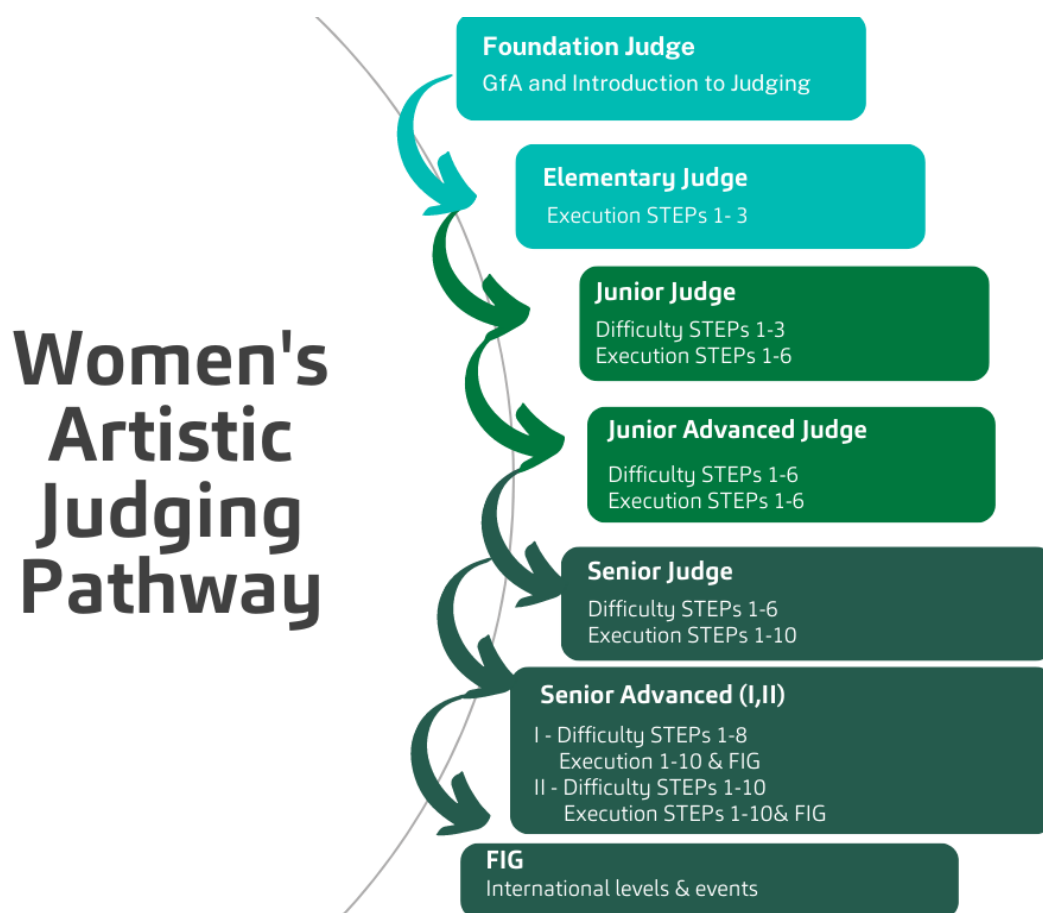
Women's Artistic Judging Pathway

Foundation Judge
GfA and Introduction to Judging

Elementary Judge
Execution STEPs 1- 3

Junior Judge
Difficulty STEPs 1-3
Execution STEPs 1-6

Junior Advanced Judge
Difficulty STEPs 1-6
Execution STEPs 1-6

Senior Judge
Difficulty STEPs 1-6
Execution STEPs 1-10

Senior Advanced (I,II)
I - Difficulty STEPs 1-8
Execution 1-10 & FIG
II - Difficulty STEPs 1-10
Execution STEPs 1-10& FIG

FIG
International levels & events